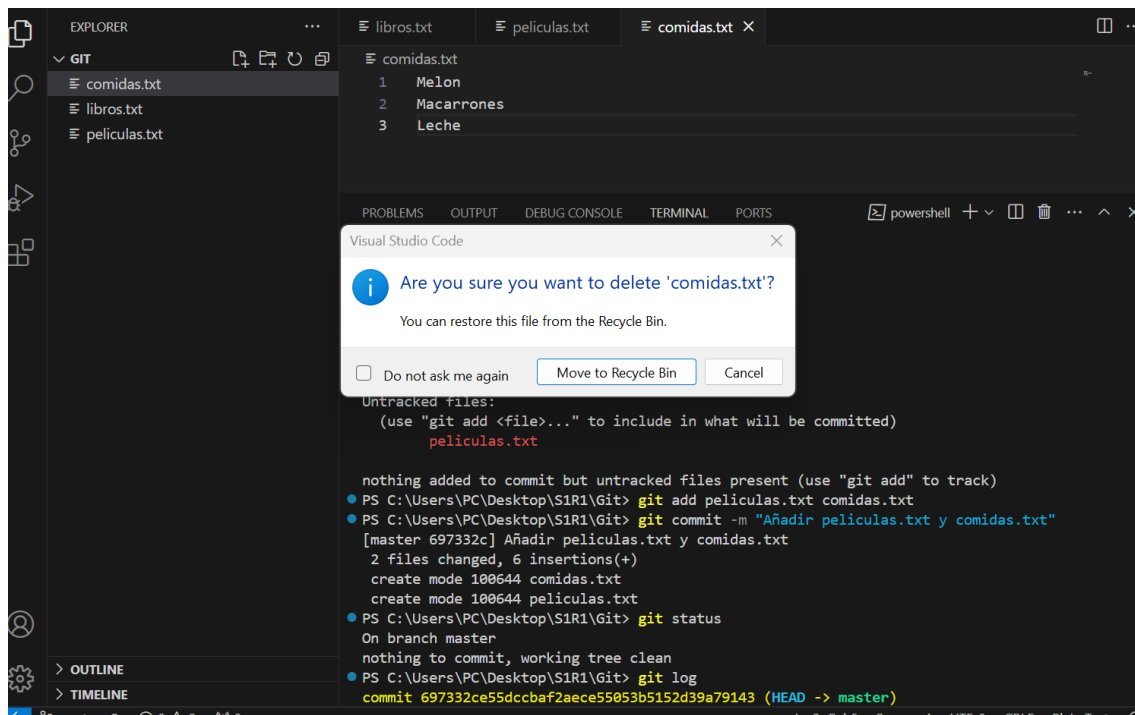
EXPLORER ...

GIT

comidas.txt
libros.txt
peliculas.txt

libros.txt
peliculas.txt
comidas.txt ×

comidas.txt
1 Melon
2 Macarrones
3 Leche

PROBLEMS OUTPUT DEBUG CONSOLE TERMINAL PORTS
powershell + ...

Visual Studio Code
Are you sure you want to delete 'comidas.txt'?
You can restore this file from the Recycle Bin.
Do not ask me again
Move to Recycle Bin
Cancel

Untracked files:
(use "git add <file>..." to include in what will be committed)
peliculas.txt

nothing added to commit but untracked files present (use "git add" to track)
PS C:\Users\PC\Desktop\S1R1\Git> git add peliculas.txt comidas.txt
PS C:\Users\PC\Desktop\S1R1\Git> git commit -m "Añadir peliculas.txt y comidas.txt"
[master 697332c] Añadir peliculas.txt y comidas.txt
2 files changed, 6 insertions(+)
create mode 100644 comidas.txt
create mode 100644 peliculas.txt
PS C:\Users\PC\Desktop\S1R1\Git> git status
On branch master
nothing to commit, working tree clean
PS C:\Users\PC\Desktop\S1R1\Git> git log
commit 697332ce55dccbaf2aece55053b5152d39a79143 (HEAD -> master)

OUTLINE
TIMELINE